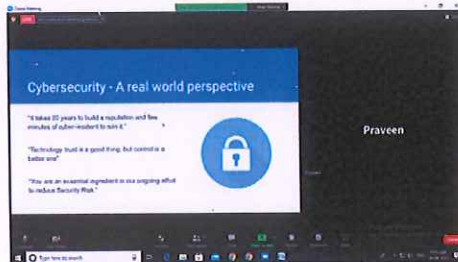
Zoom Meeting

LIVE

Cybersecurity - A real world perspective

"It takes 20 years to build a reputation and few minutes of cyber-incident to ruin it."

"Technology trust is a good thing, but control is a better one"

"You are an essential ingredient in our ongoing effort to reduce Security Risk."

Praveen

Type here to search